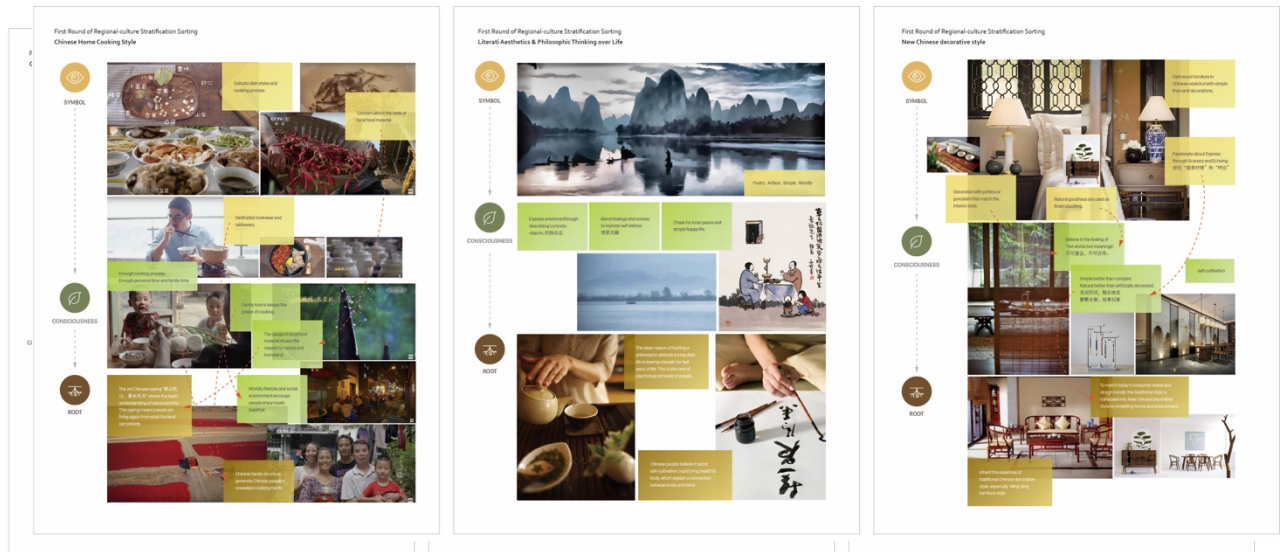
First Round of Regional-culture Stratification Sorting
Chinese Home Cooking Style

SYMBOL

Delicate dish styles and cooking process.

Concentrated in the taste of local food material.

Dedicated cookware and tableware.

Enough cooking process. Enough personal time and family time.

CONSCIOUSNESS

Family time is always the power of cooking.

The usage of local food material shows the respect to nature and homeland.

ROOT

The old Chinese saying "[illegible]" shows the basic understanding of nature and life. The saying means people are living again from what the land can provide.

Worldly lifestyle and social environment encourage people enjoying life together.

Chinese family structure gathers Chinese people in immediate cooking room.

First Round of Regional-culture Stratification Sorting
Literati Aesthetics & Philosophic Thinking over Life

SYMBOL

Poetry · Artless · Simple · Worldly

CONSCIOUSNESS

Express emotions through describing concrete objects. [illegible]

Blend feelings and scenes to express self wishes. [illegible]

Chase for inner peace and simple happy life.

ROOT

The deep reason of holding a philosophic attitude during daily life is leaving a breath for fast pace of life. This is also one of psychological needs of people.

Chinese people believe in good self-cultivation could bring health to body, which explain a connection between body and mind.

First Round of Regional-culture Stratification Sorting
New Chinese decorative style

SYMBOL

Dark wood furniture in Chinese style but with simple lines and decorations.

Transformational Express through Scenery and Echoing. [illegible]

Decorated with pottery or porcelain that match in the interior style.

Natural poshness are used as finish touching.

CONSCIOUSNESS

Believe in the feeling of "the words but meanings" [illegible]

Simple better than complex. Natural better than artificially decorated. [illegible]

self-cultivation

ROOT

To match today's consumer needs and design trends, the traditional style is distributed into New Chinese Decorative Style by simplifying forms and ornaments.

Inherit the essences of traditional Chinese decorative style especially Ming Qing furniture style.